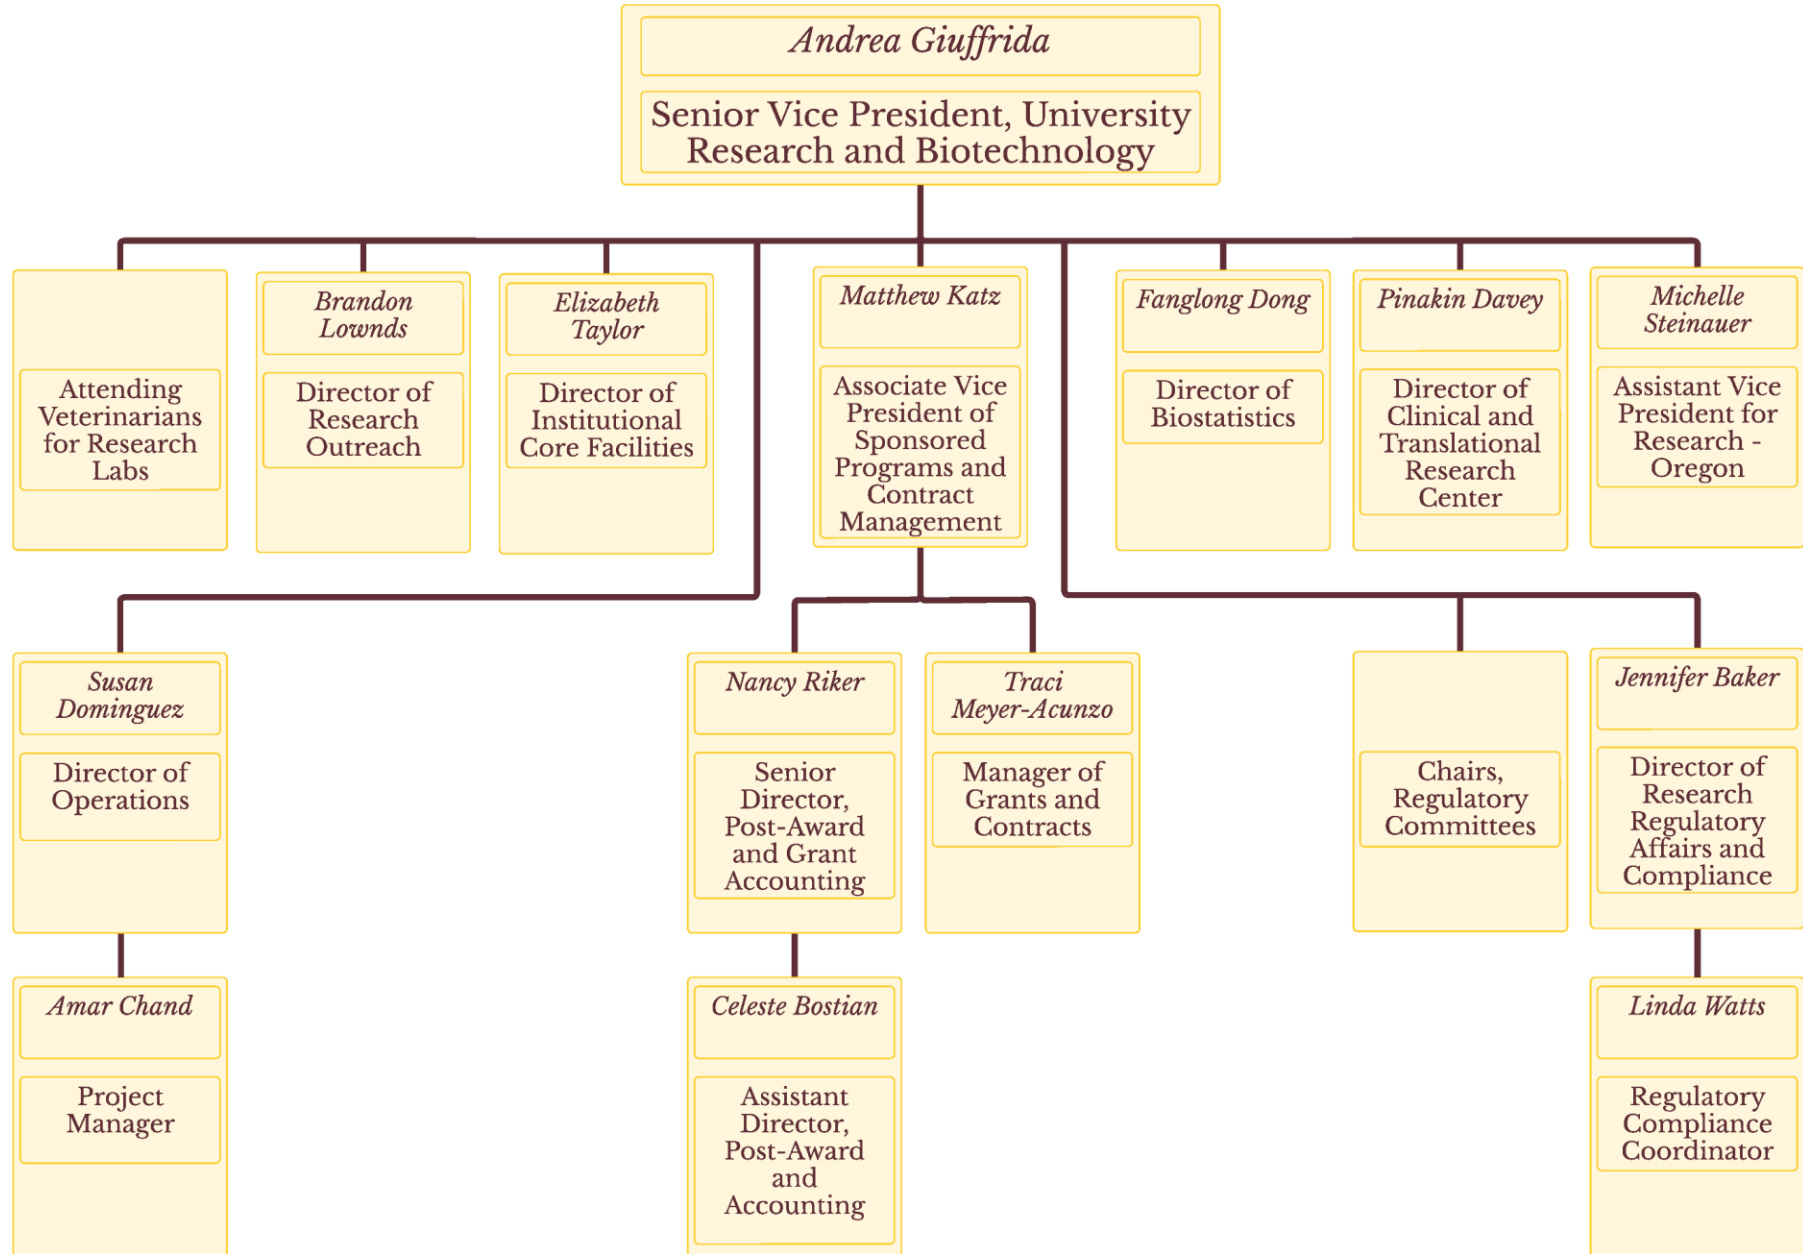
Andrea Giuffrida

Senior Vice President, University Research and Biotechnology

Attending Veterinarians for Research Labs

Brandon Lownds

Director of Research Outreach

Elizabeth Taylor

Director of Institutional Core Facilities

Matthew Katz

Associate Vice President of Sponsored Programs and Contract Management

Fanglong Dong

Director of Biostatistics

Pinakin Davey

Director of Clinical and Translational Research Center

Michelle Steinauer

Assistant Vice President for Research - Oregon

Susan Dominguez

Director of Operations

Nancy Riker

Senior Director, Post-Award and Grant Accounting

Traci Meyer-Acunzo

Manager of Grants and Contracts

Chairs, Regulatory Committees

Jennifer Baker

Director of Research Regulatory Affairs and Compliance

Amar Chand

Project Manager

Celeste Bostian

Assistant Director, Post-Award and Accounting

Linda Watts

Regulatory Compliance Coordinator